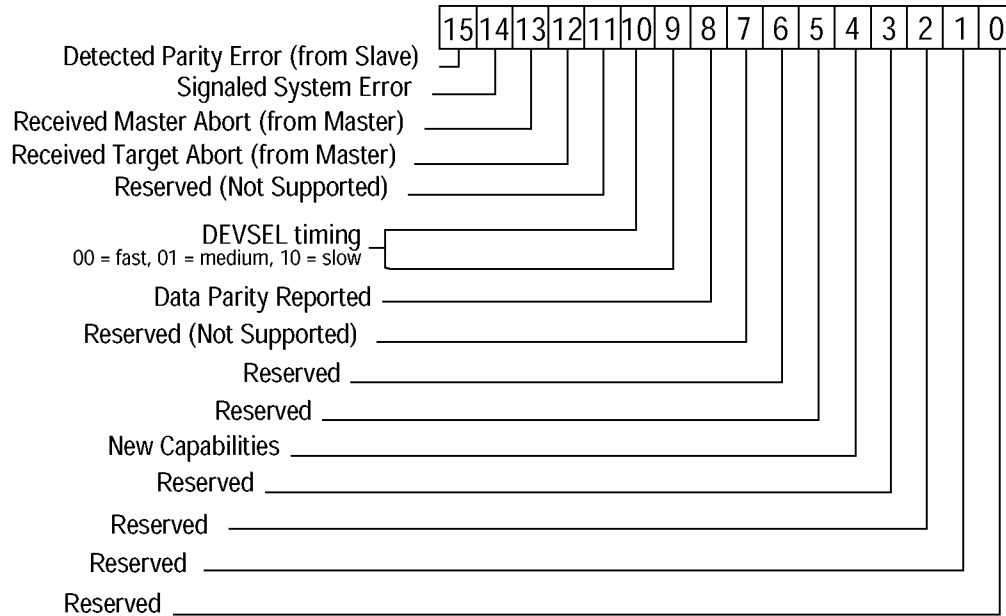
| 15 | 14 | 13 | 12 | 11 | 10 | 9 | 8 | 7 | 6 | 5 | 4 | 3 | 2 | 1 | 0 |
|---|---|---|---|---|---|---|---|---|---|---|---|---|---|---|---|

Detected Parity Error (from Slave)
Signaled System Error
Received Master Abort (from Master)
Received Target Abort (from Master)
Reserved (Not Supported)
DEVSEL timing
00 = fast, 01 = medium, 10 = slow
Data Parity Reported
Reserved (Not Supported)
Reserved
Reserved
New Capabilities
Reserved
Reserved
Reserved
Reserved